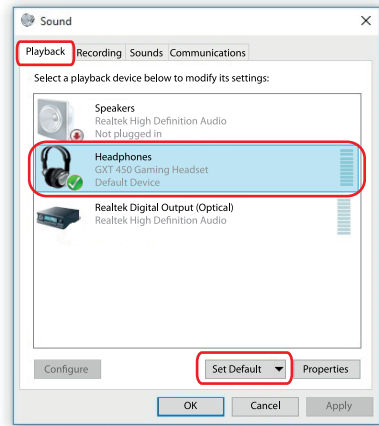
Sound

Playback Recording Sounds Communications

Select a playback device below to modify its settings:

Speakers
Realtek High Definition Audio
Not plugged in

Headphones
GXT 450 Gaming Headset
Default Device

Realtek Digital Output (Optical)
Realtek High Definition Audio

Configure

Set Default

Properties

OK

Cancel

Apply